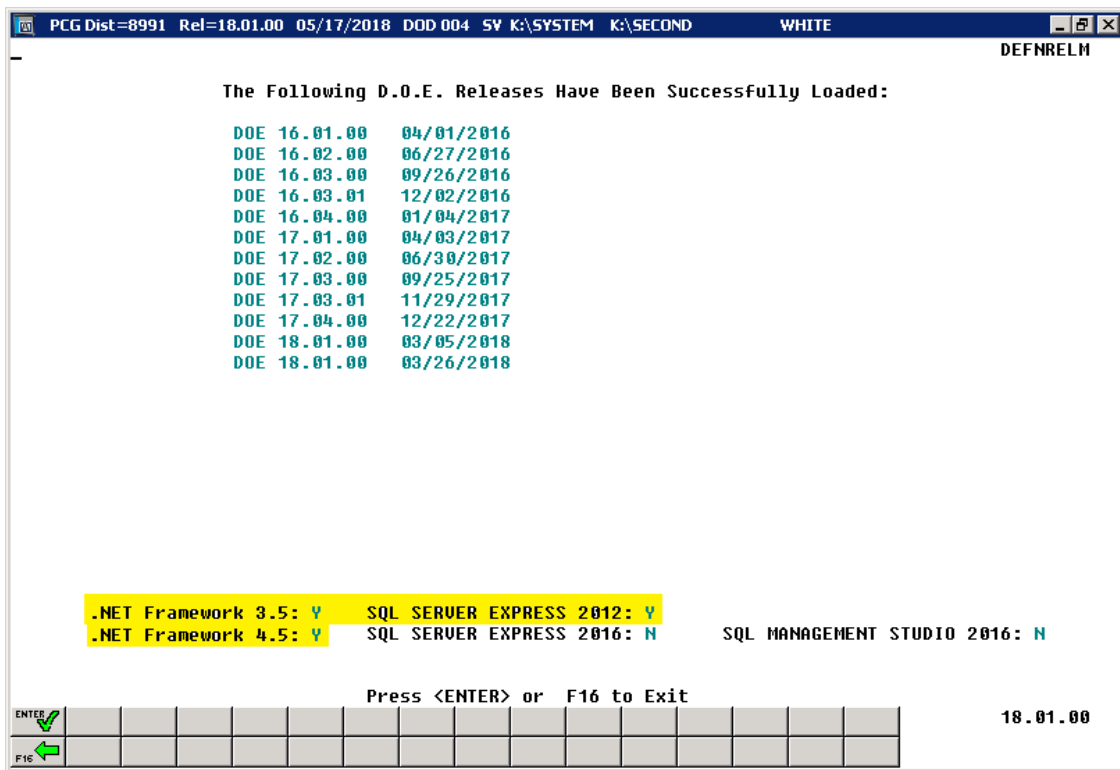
PCG Dist=8991 Rel=18.01.00 05/17/2018 DOD 004 SV K:\SYSTEM K:\SECOND WHITE

DEFNRELM

The Following D.O.E. Releases Have Been Successfully Loaded:

DOE 16.01.00 04/01/2016
DOE 16.02.00 06/27/2016
DOE 16.03.00 09/26/2016
DOE 16.03.01 12/02/2016
DOE 16.04.00 01/04/2017
DOE 17.01.00 04/03/2017
DOE 17.02.00 06/30/2017
DOE 17.03.00 09/25/2017
DOE 17.03.01 11/29/2017
DOE 17.04.00 12/22/2017
DOE 18.01.00 03/05/2018
DOE 18.01.00 03/26/2018

.NET Framework 3.5: Y SQL SERVER EXPRESS 2012: Y
.NET Framework 4.5: Y SQL SERVER EXPRESS 2016: N SQL MANAGEMENT STUDIO 2016: N

Press <ENTER> or F16 to Exit

ENTER
F16

18.01.00